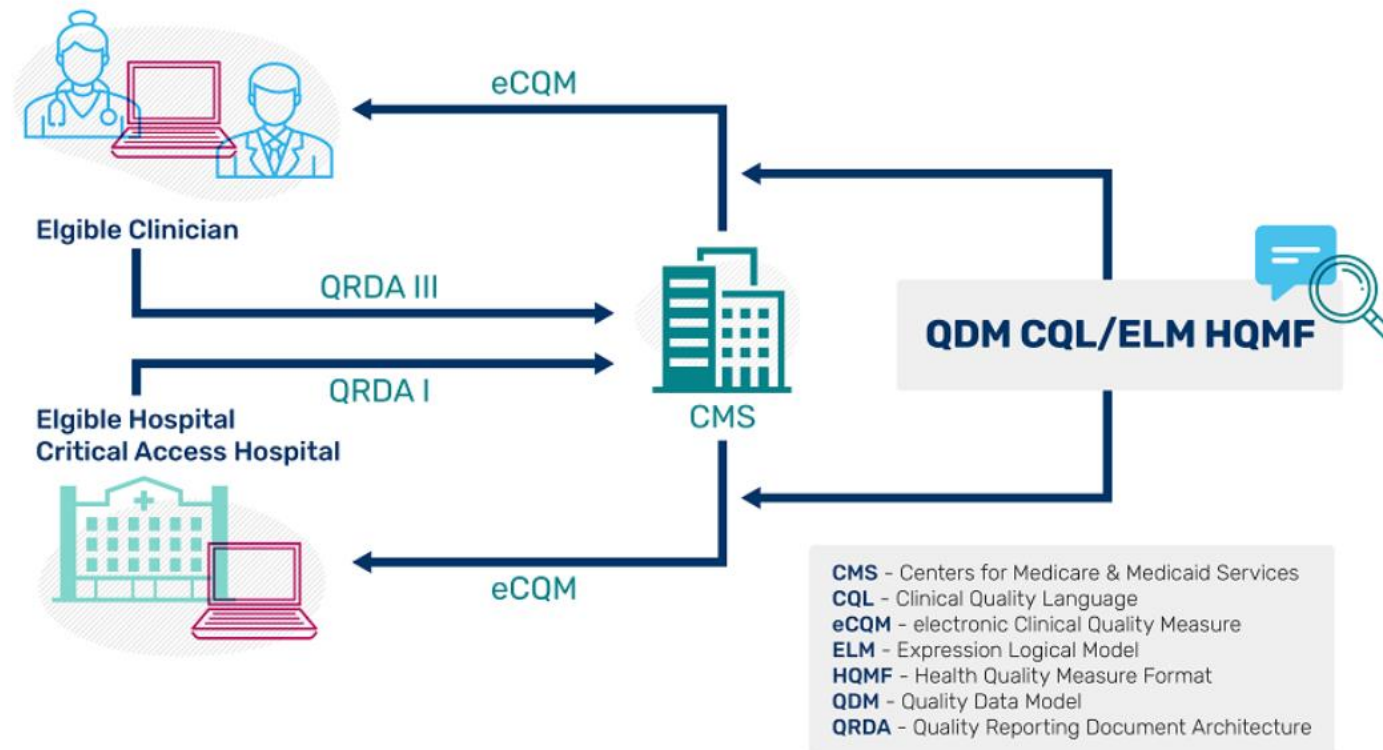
eCQM

Elgible Clinician

QRDA III

QRDA I

Elgible Hospital
Critical Access Hospital

CMS

QDM CQL/ELM HQMF

eCQM

CMS - Centers for Medicare & Medicaid Services
CQL - Clinical Quality Language
eCQM - electronic Clinical Quality Measure
ELM - Expression Logical Model
HQMF - Health Quality Measure Format
QDM - Quality Data Model
QRDA - Quality Reporting Document Architecture